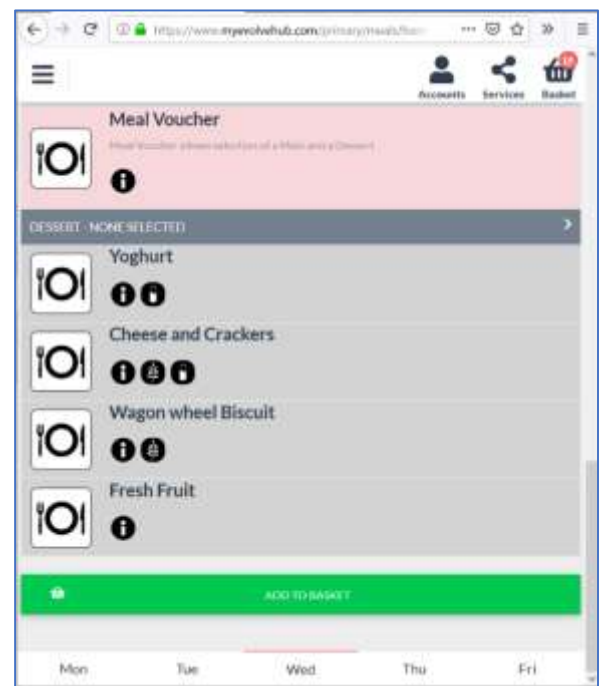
https://www.myevolvehub.com/primary/meals/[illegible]

Accounts Services Basket

Meal Voucher
Meal Voucher allows selection of a Main and a Dessert

DESSERT - NONE SELECTED

Yoghurt

Cheese and Crackers

Wagon wheel Biscuit

Fresh Fruit

ADD TO BASKET

Mon Tue Wed Thu Fri